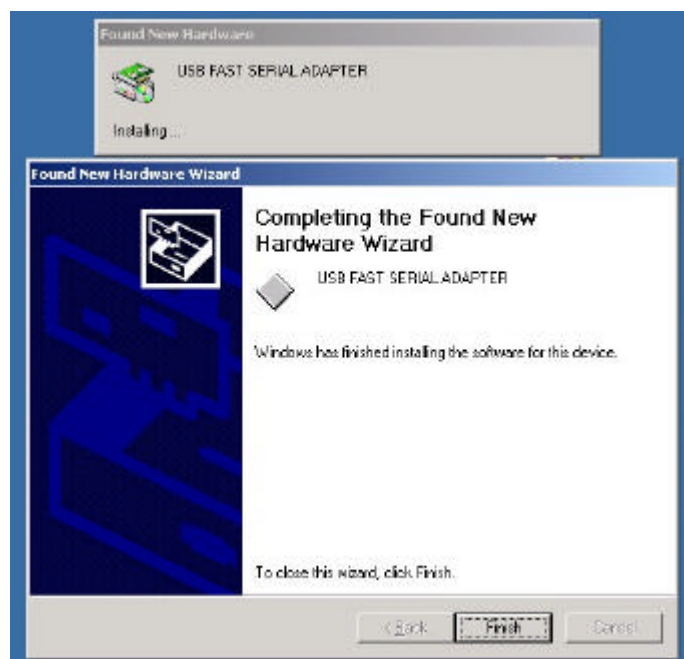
Found New Hardware

USB FAST SERIAL ADAPTER

Installing...

Found New Hardware Wizard

Completing the Found New Hardware Wizard

USB FAST SERIAL ADAPTER

Windows has finished installing the software for this device.

To close this wizard, click Finish.

< Back

Finish

Cancel